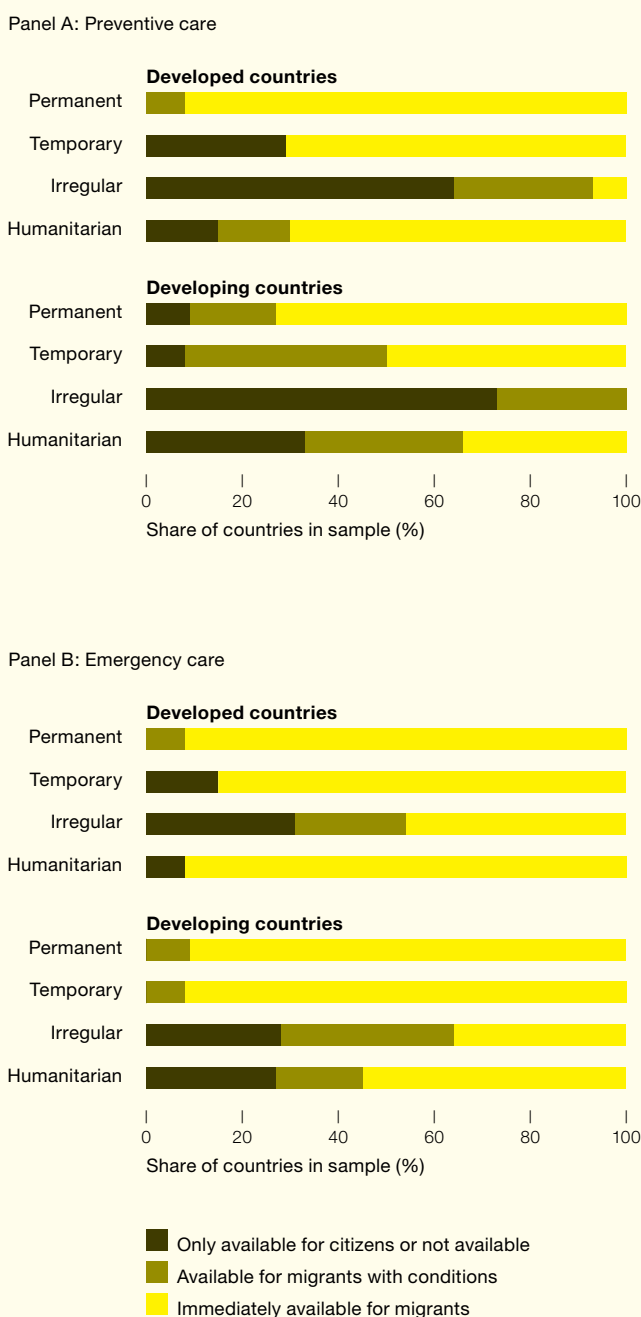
Panel A: Preventive care

Developed countries

Permanent
Temporary
Irregular
Humanitarian

Developing countries

Permanent
Temporary
Irregular
Humanitarian

0 20 40 60 80 100

Share of countries in sample (%)

Panel B: Emergency care

Developed countries

Permanent
Temporary
Irregular
Humanitarian

Developing countries

Permanent
Temporary
Irregular
Humanitarian

0 20 40 60 80 100

Share of countries in sample (%)

Only available for citizens or not available
Available for migrants with conditions
Immediately available for migrants